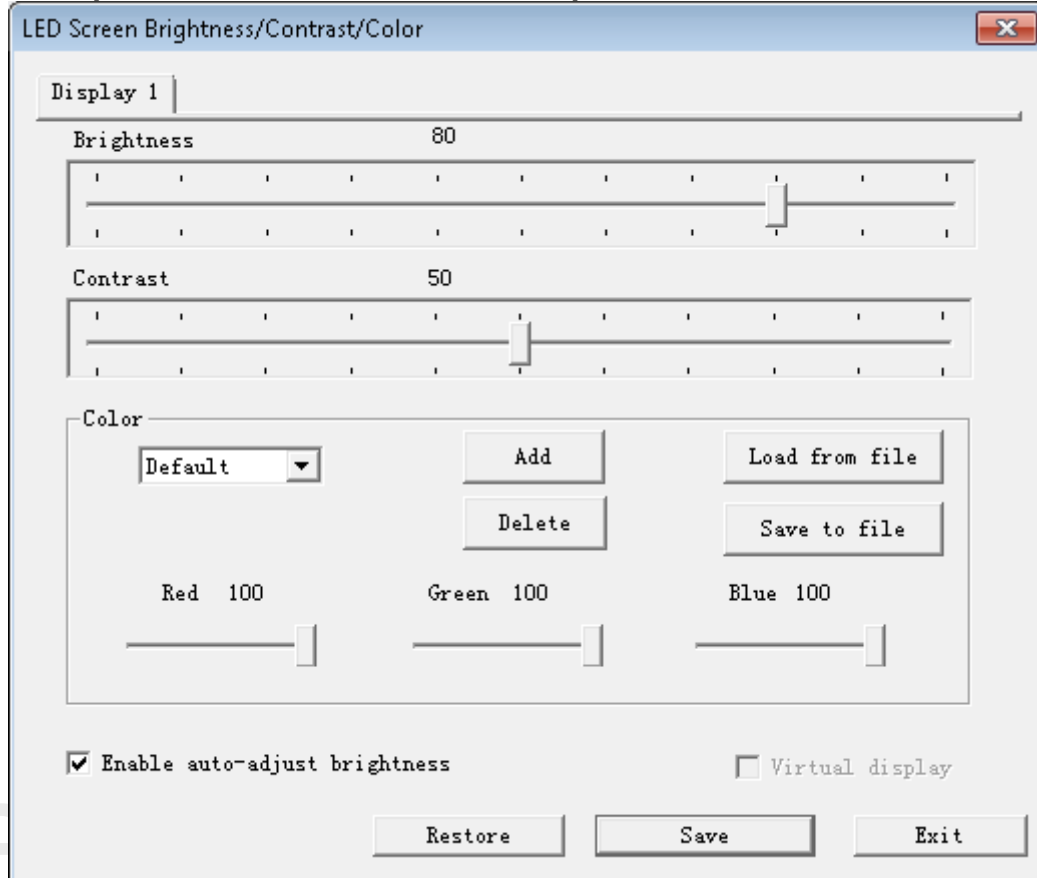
LED Screen Brightness/Contrast/Color

Display 1

Brightness 80

Contrast 50

Color

Default

Add

Load from file

Delete

Save to file

Red 100

Green 100

Blue 100

Enable auto-adjust brightness

Virtual display

Restore

Save

Exit